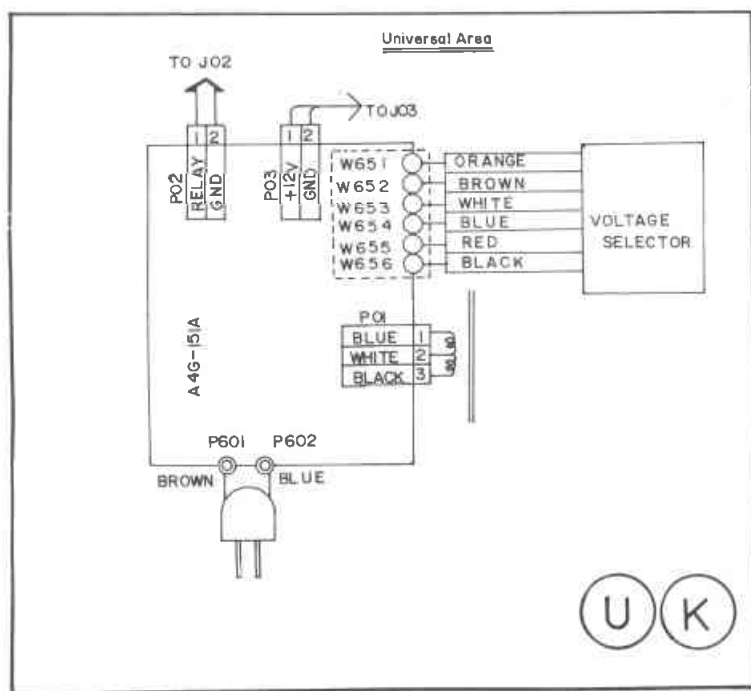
Universal Area

TO J02

TO J03

P02
1 2
RELAY
GND

P03
1 2
+12V
GND

W651 ORANGE
W652 BROWN
W653 WHITE
W654 BLUE
W655 RED
W656 BLACK

VOLTAGE SELECTOR

P01
BLUE 1
WHITE 2
BLACK 3
BLUE

A4G-151A

P601
P602
BROWN
BLUE

U K